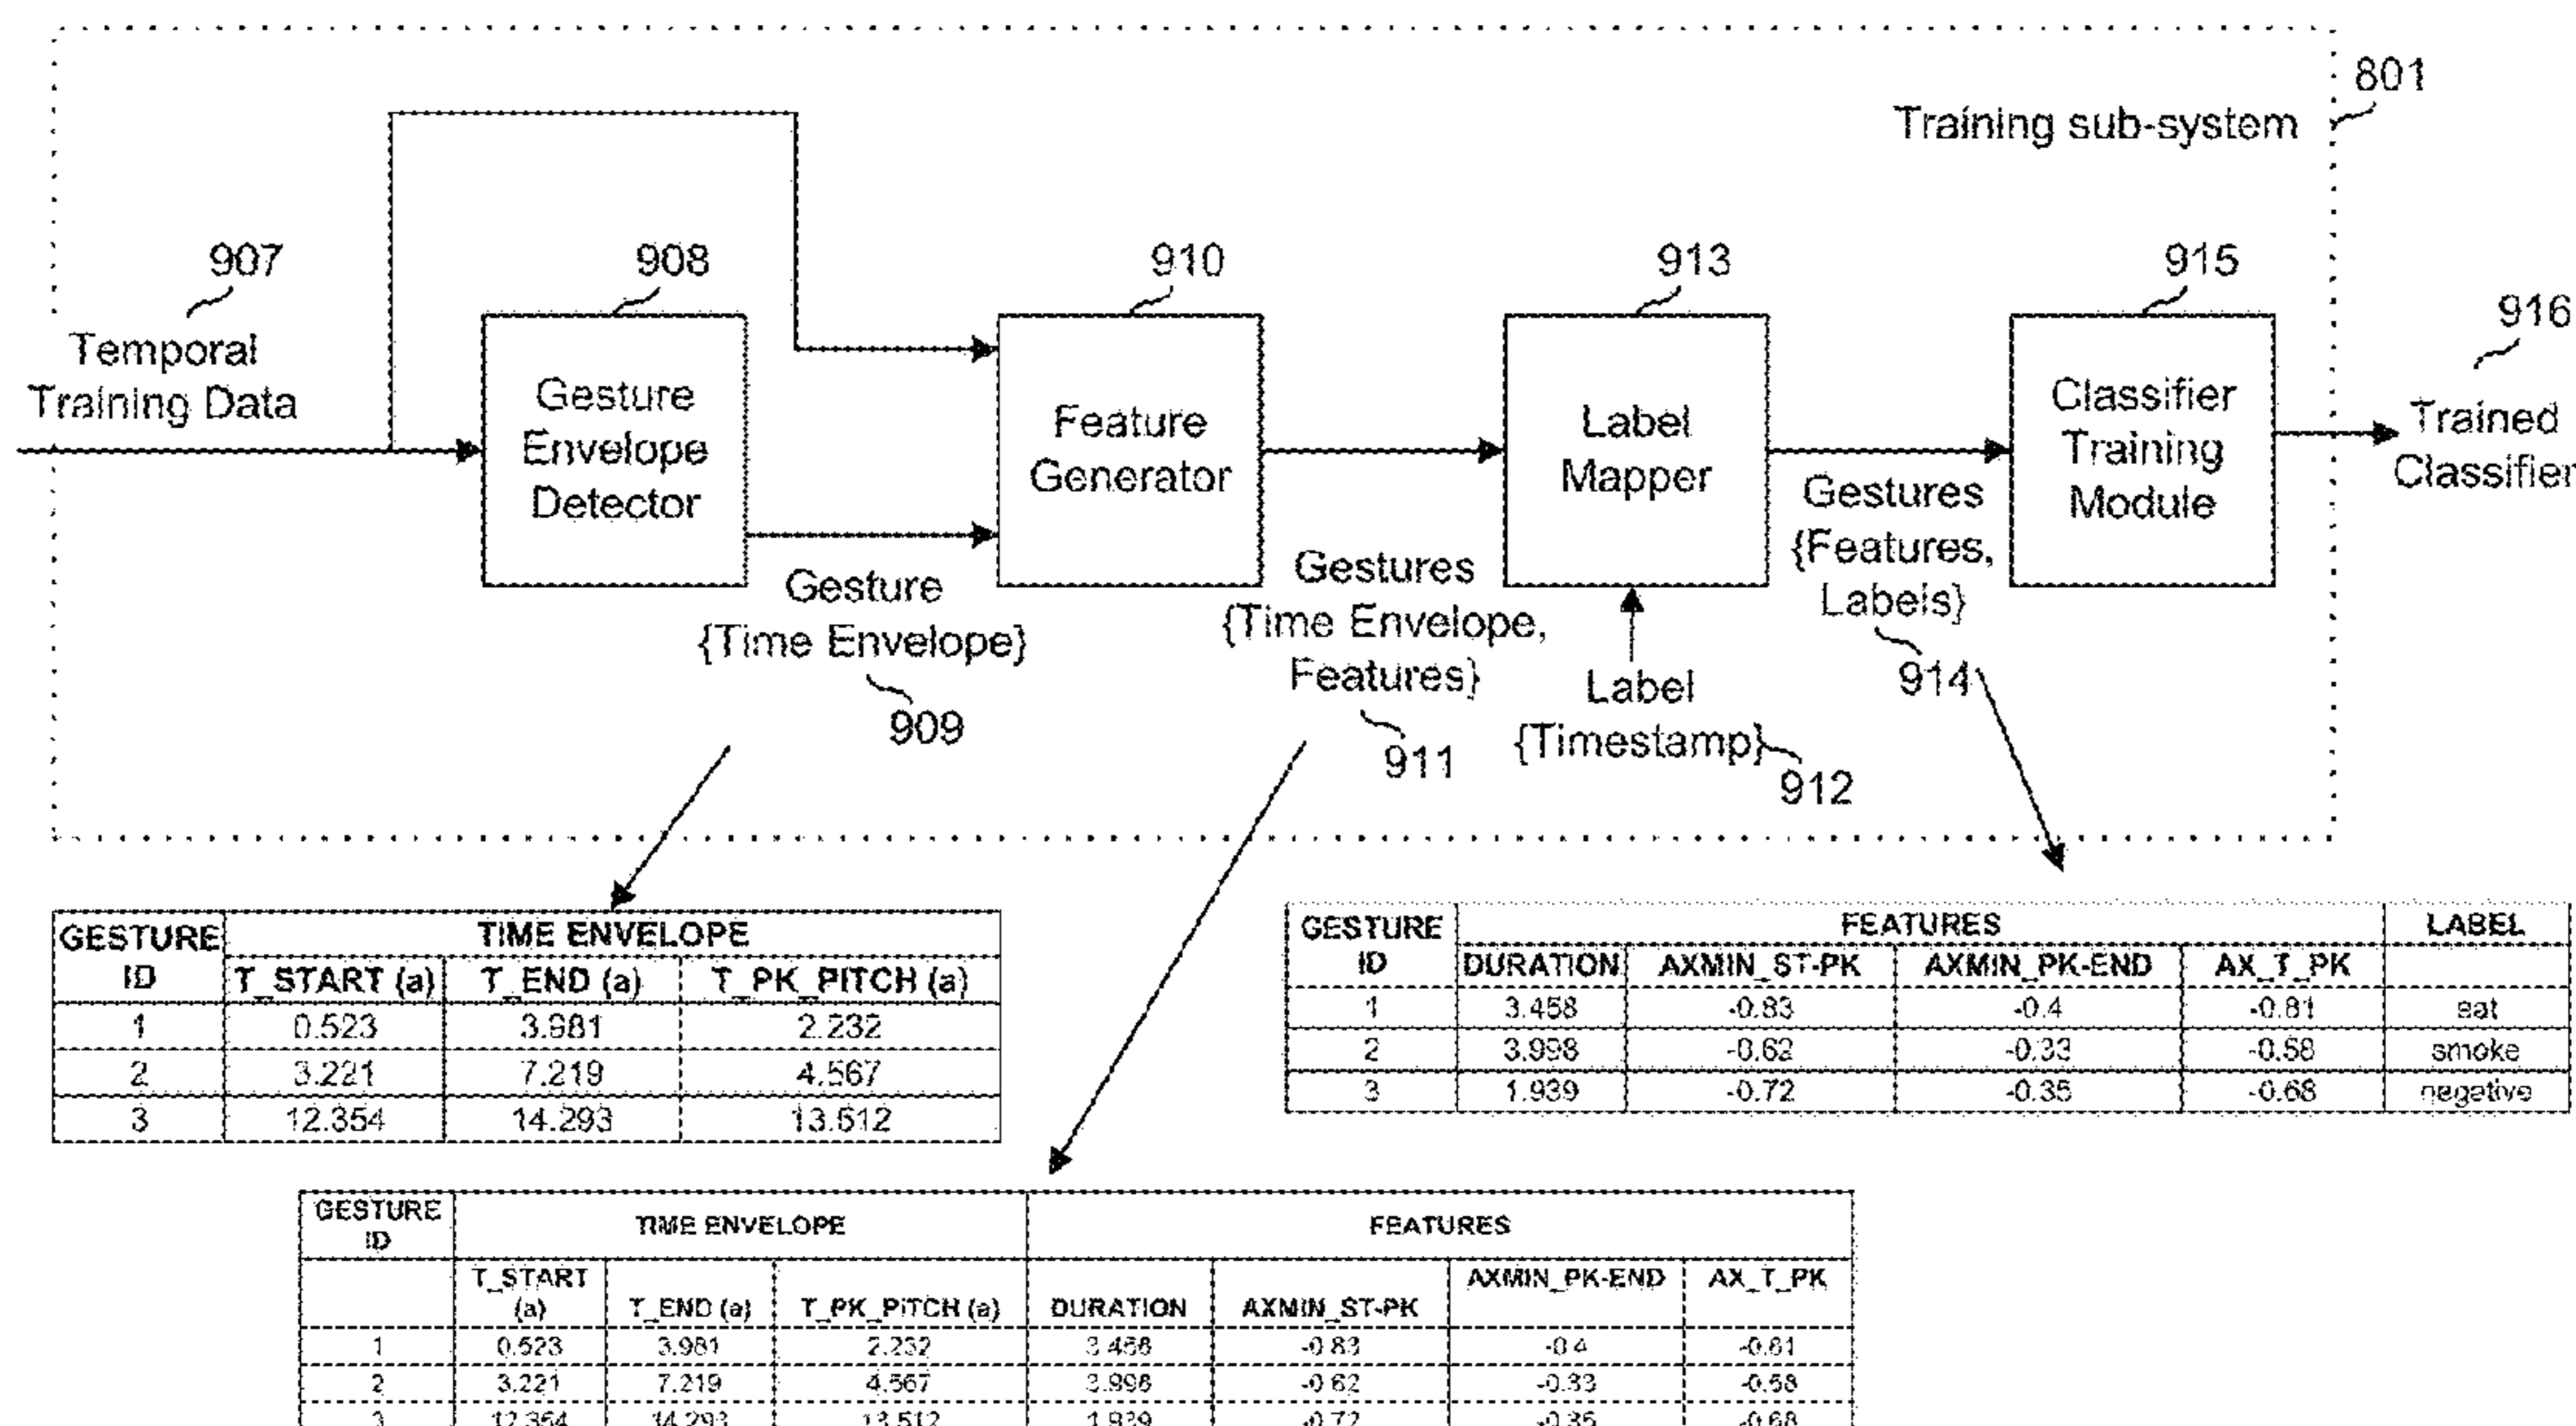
801
Training sub-system

907
Temporal Training Data

908
Gesture Envelope Detector

910
Feature Generator

913
Label Mapper

915
Classifier Training Module

916
Trained Classifier

Gesture {Time Envelope}
909

Gestures {Time Envelope, Features}
911

Label {Timestamp}
912

Gestures {Features, Labels}
914

| GESTURE ID | TIME ENVELOPE | | |
|---|---|---|---|
| | T_START (a) | T_END (a) | T_PK_PITCH (a) |
| 1 | 0.523 | 3.981 | 2.232 |
| 2 | 3.221 | 7.219 | 4.567 |
| 3 | 12.354 | 14.293 | 13.512 |

| GESTURE ID | FEATURES | | | | LABEL |
|---|---|---|---|---|---|
| | DURATION | AXMIN_ST-PK | AXMIN_PK-END | AX_T_PK | |
| 1 | 3.458 | -0.83 | -0.4 | -0.81 | eat |
| 2 | 3.998 | -0.62 | -0.33 | -0.58 | smoke |
| 3 | 1.939 | -0.72 | -0.35 | -0.68 | negative |

| GESTURE ID | TIME ENVELOPE | | | FEATURES | | | |
|---|---|---|---|---|---|---|---|
| | T_START (a) | T_END (a) | T_PK_PITCH (a) | DURATION | AXMIN_ST-PK | AXMIN_PK-END | AX_T_PK |
| 1 | 0.523 | 3.981 | 2.232 | 3.458 | -0.83 | -0.4 | -0.81 |
| 2 | 3.221 | 7.219 | 4.567 | 3.998 | -0.62 | -0.33 | -0.58 |
| 3 | 12.354 | 14.293 | 13.512 | 1.939 | -0.72 | -0.35 | -0.68 |